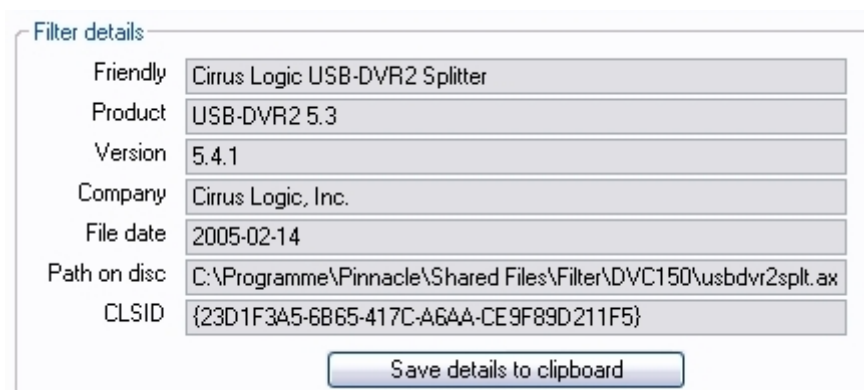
Filter details

| | |
|---|---|
| Friendly | Cirrus Logic USB-DVR2 Splitter |
| Product | USB-DVR2 5.3 |
| Version | 5.4.1 |
| Company | Cirrus Logic, Inc. |
| File date | 2005-02-14 |
| Path on disc | C:\Programme\Pinnacle\Shared Files\Filter\DVC150\usbdvr2splt.ax |
| CLSID | {23D1F3A5-6B65-417C-A6AA-CE9F89D211F5} |

Save details to clipboard